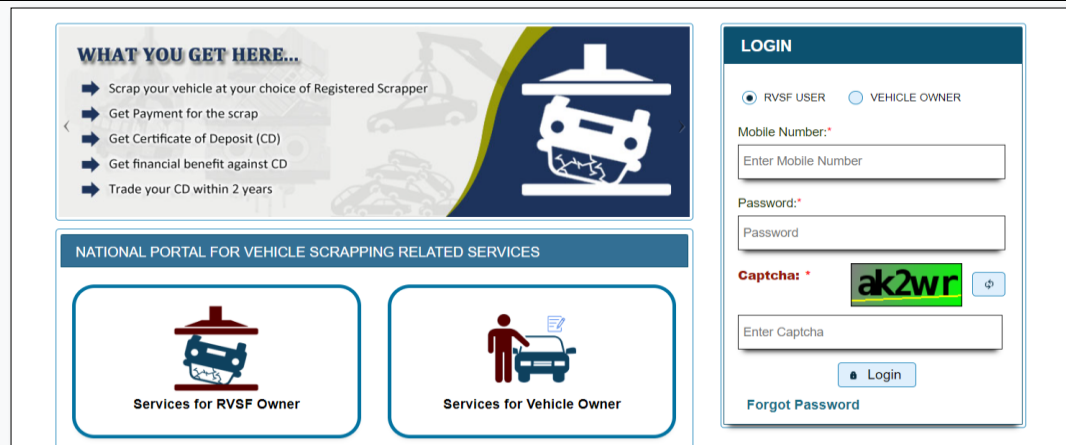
WHAT YOU GET HERE...

Scrap your vehicle at your choice of Registered Scrapper

Get Payment for the scrap

Get Certificate of Deposit (CD)

Get financial benefit against CD

Trade your CD within 2 years

NATIONAL PORTAL FOR VEHICLE SCRAPPING RELATED SERVICES

Services for RVSF Owner

Services for Vehicle Owner

LOGIN

RVSF USER VEHICLE OWNER

Mobile Number:*

Enter Mobile Number

Password:*

Password

Captcha: *

ak2wr

Enter Captcha

Login

Forgot Password